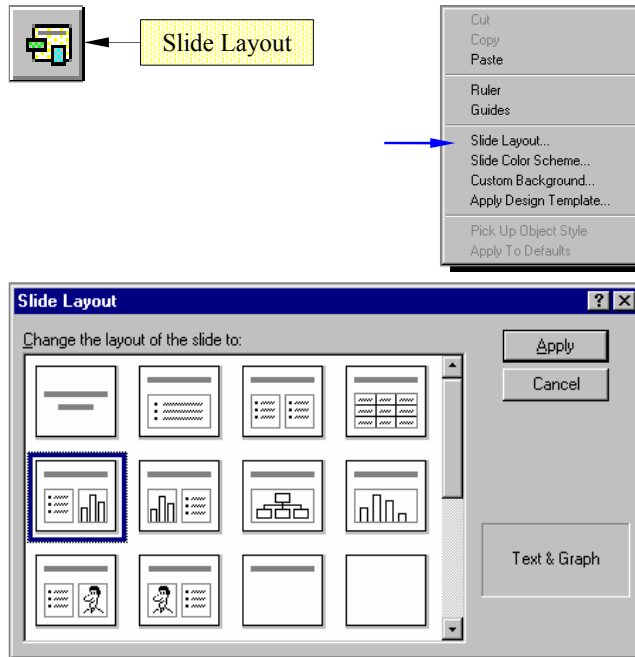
Slide Layout

Cut
Copy
Paste
Ruler
Guides
Slide Layout...
Slide Color Scheme...
Custom Background...
Apply Design Template...
Pick Up Object Style
Apply To Defaults

Slide Layout
?
Change the layout of the slide to:
Apply
Cancel
Text & Graph